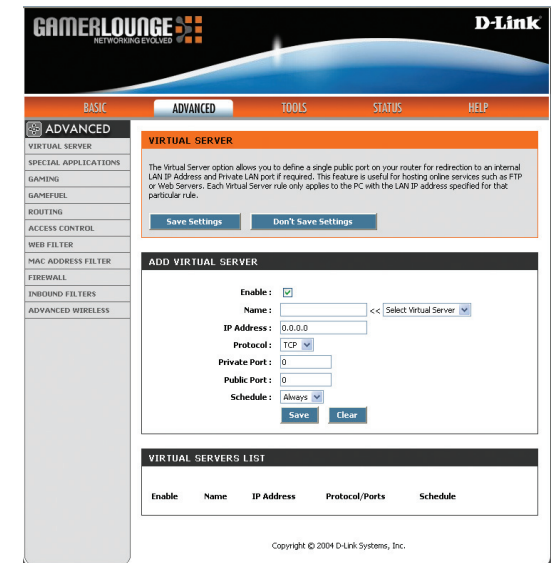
GAMERLOUNGE
NETWORKING EVOLVED

D-Link

BASIC
ADVANCED
TOOLS
STATUS
HELP

ADVANCED
VIRTUAL SERVER
SPECIAL APPLICATIONS
GAMING
GAMEFUEL
ROUTING
ACCESS CONTROL
WEB FILTER
MAC ADDRESS FILTER
FIREWALL
INBOUND FILTERS
ADVANCED WIRELESS

VIRTUAL SERVER

The Virtual Server option allows you to define a single public port on your router for redirection to an internal LAN IP Address and Private LAN port if required. This feature is useful for hosting online services such as FTP or Web Servers. Each Virtual Server rule only applies to the PC with the LAN IP address specified for that particular rule.

Save Settings
Don't Save Settings

ADD VIRTUAL SERVER

Enable :
Name :
<< Select Virtual Server
IP Address : 0.0.0.0
Protocol : TCP
Private Port : 0
Public Port : 0
Schedule : Always
Save
Clear

VIRTUAL SERVERS LIST

| Enable | Name | IP Address | Protocol/Ports | Schedule |
|---|---|---|---|---|

Copyright © 2004 D-Link Systems, Inc.